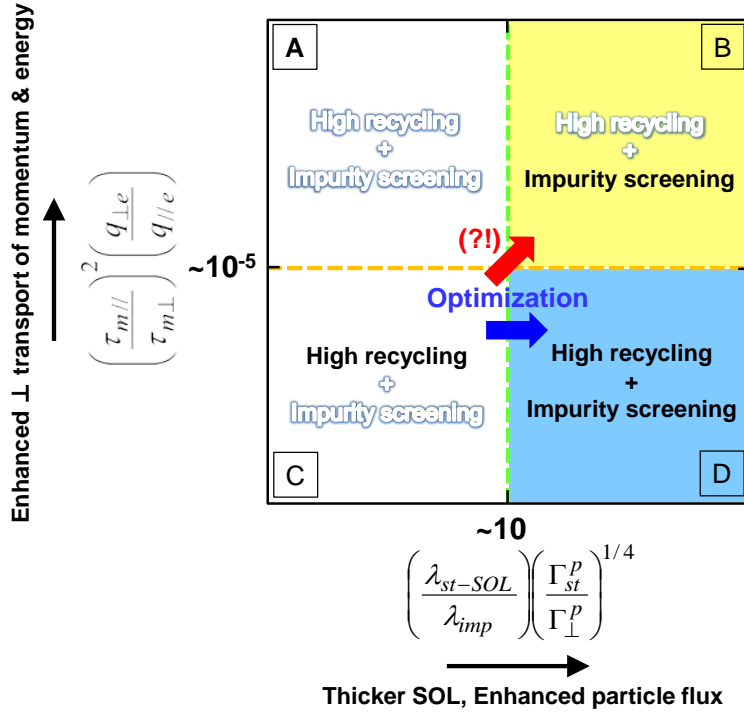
Enhanced ⊥ transport of momentum & energy

$\left(\frac{\tau_{m//}}{\tau_{m\perp}}\right)^2\left(\frac{q_{\perp e}}{q_{//e}}\right)$

~10$^{-5}$

A

High recycling
+
Impurity screening

B

High recycling
+
Impurity screening

(?!)

Optimization

High recycling
+
Impurity screening

C

High recycling
+
Impurity screening

D

~10

$\left(\frac{\lambda_{st-SOL}}{\lambda_{imp}}\right)\left(\frac{\Gamma_{st}^p}{\Gamma_{\perp}^p}\right)^{1/4}$

Thicker SOL, Enhanced particle flux